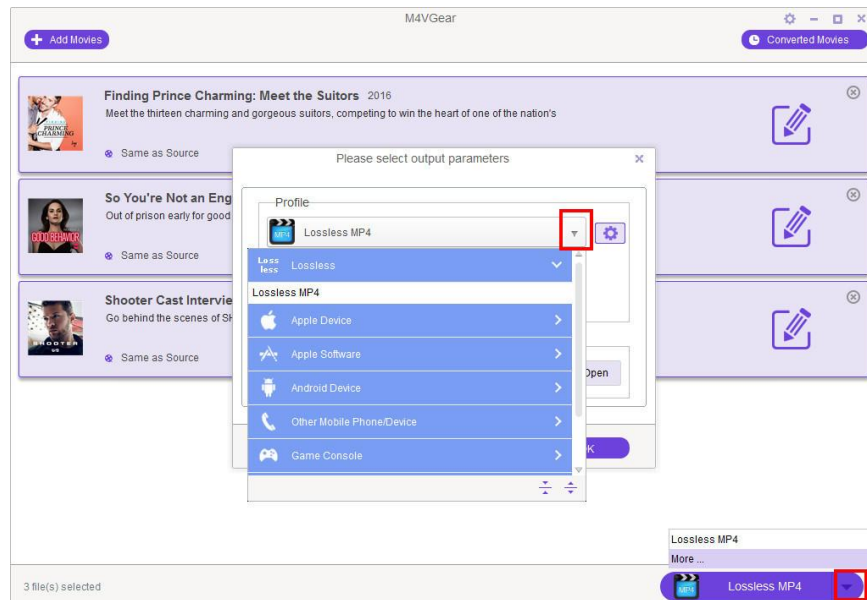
M4VGear

Add Movies

Converted Movies

Finding Prince Charming: Meet the Suitors 2016
Meet the thirteen charming and gorgeous suitors, competing to win the heart of one of the nation's

PRINCE CHARMING

Same as Source

So You're Not an Eng
Out of prison early for good

GOOD BEHAVIOR

Same as Source

Shooter Cast Intervie
Go behind the scenes of SH

SHOOTER

Same as Source

Please select output parameters

Profile

MP4 Lossless MP4

Lossless Lossless

Lossless MP4

Apple Device

Apple Software

Android Device

Other Mobile Phone/Device

Game Console

Open

K

Lossless MP4

More ...

3 file(s) selected

MP4 Lossless MP4